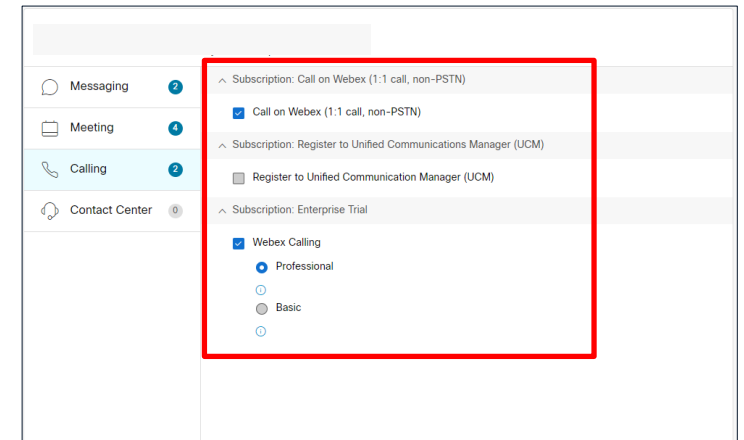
Messaging 2

Meeting 4

Calling 2

Contact Center 0

Subscription: Call on Webex (1:1 call, non-PSTN)

Call on Webex (1:1 call, non-PSTN)

Subscription: Register to Unified Communications Manager (UCM)

Register to Unified Communication Manager (UCM)

Subscription: Enterprise Trial

Webex Calling

Professional

Basic